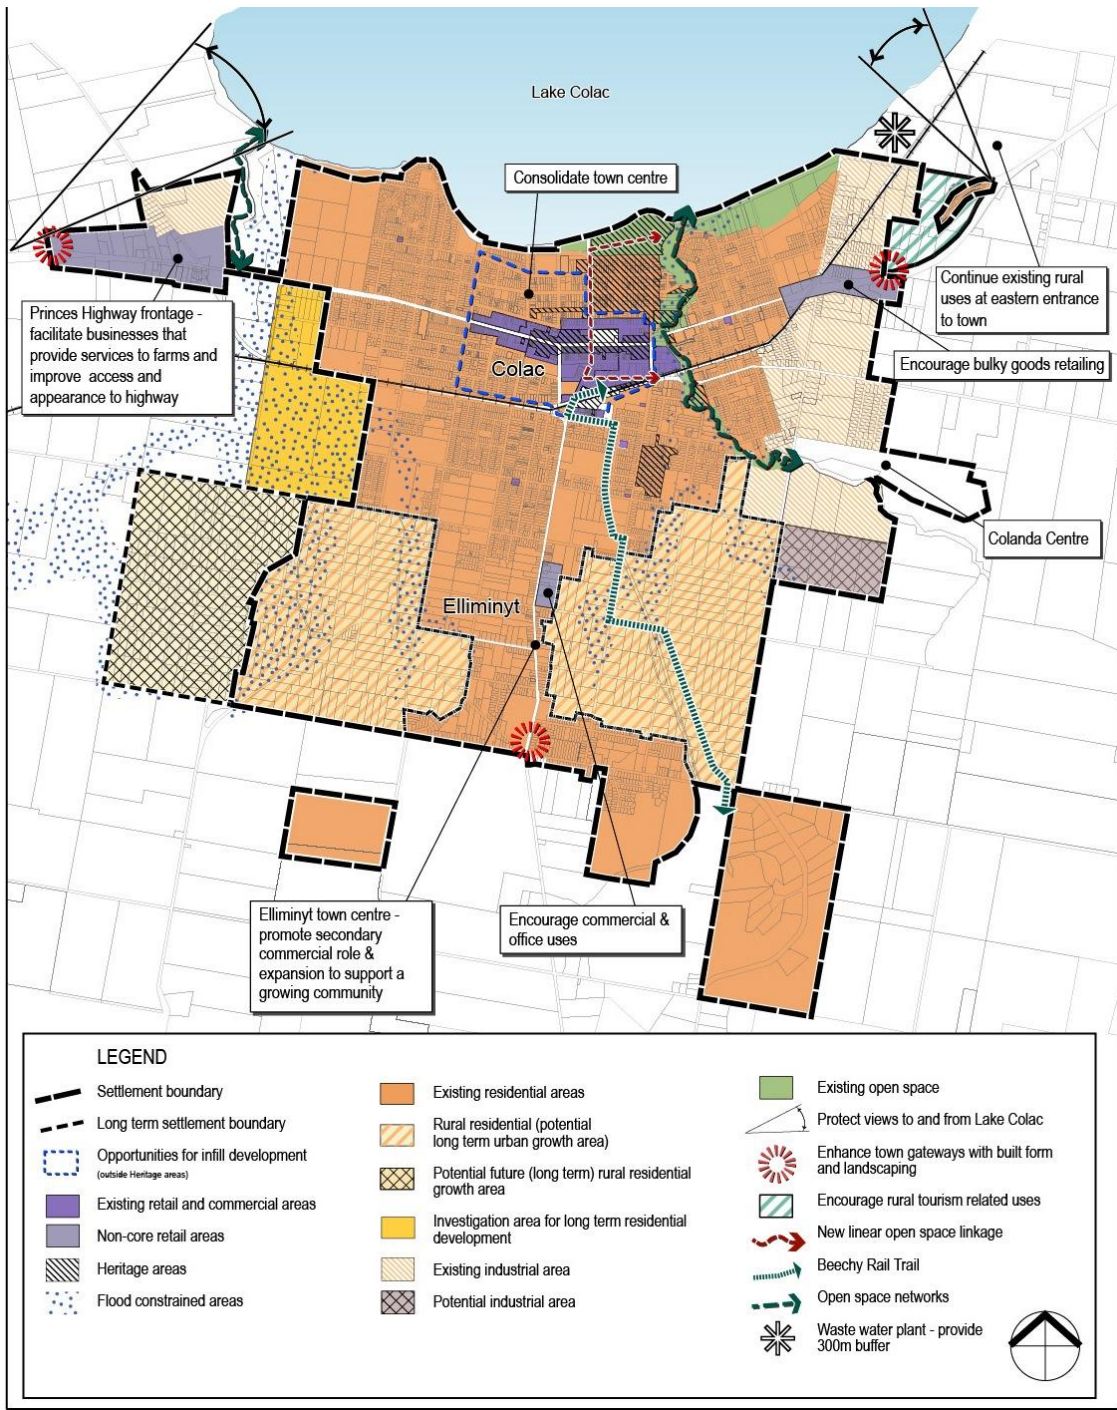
Lake Colac

Consolidate town centre

Continue existing rural uses at eastern entrance to town

Princes Highway frontage - facilitate businesses that provide services to farms and improve access and appearance to highway

Colac

Encourage bulky goods retailing

Colanda Centre

Elliminyt

Elliminyt town centre - promote secondary commercial role & expansion to support a growing community

Encourage commercial & office uses

LEGEND

Settlement boundary

Long term settlement boundary

Opportunities for infill development (outside Heritage areas)

Existing retail and commercial areas

Non-core retail areas

Heritage areas

Flood constrained areas

Existing residential areas

Rural residential (potential long term urban growth area)

Potential future (long term) rural residential growth area

Investigation area for long term residential development

Existing industrial area

Potential industrial area

Existing open space

Protect views to and from Lake Colac

Enhance town gateways with built form and landscaping

Encourage rural tourism related uses

New linear open space linkage

Beechy Rail Trail

Open space networks

Waste water plant - provide 300m buffer